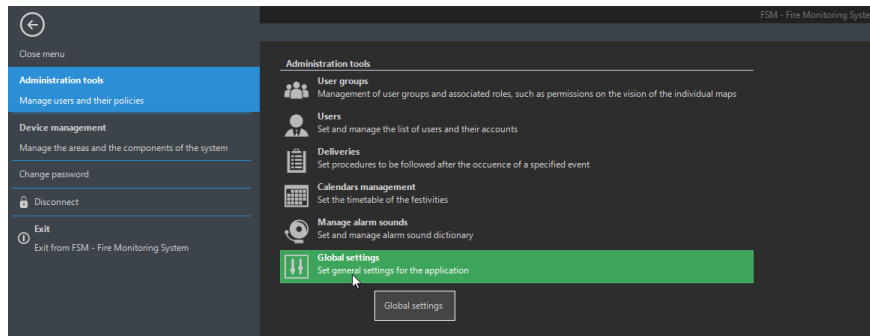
Close menu

Administration tools

Manage users and their policies

Device management

Manage the areas and the components of the system

Change password

Disconnect

Exit

Exit from FSM - Fire Monitoring System

FSM - Fire Monitoring Syste

Administration tools

User groups

Management of user groups and associated roles, such as permissions on the vision of the individual maps

Users

Set and manage the list of users and their accounts

Deliveries

Set procedures to be followed after the occuence of a specified event

Calendars management

Set the timetable of the festivities

Manage alarm sounds

Set and manage alarm sound dictionary

Global settings

Set general settings for the application

Global settings